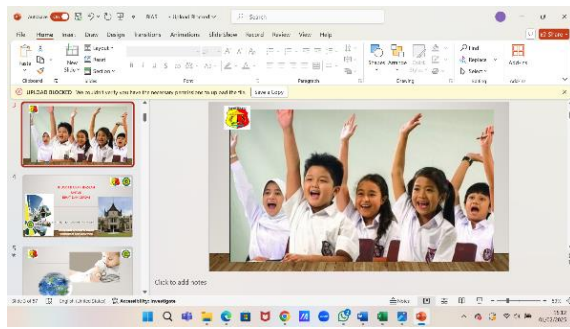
Search

File Home Insert Draw Design Transitions Animations Slide Show Record Review View Help

Share

Paste Layout Reset Section New Slide

Clipboard Slides Font Paragraph Drawing Editing

Shapes Arrange Quick Styles

Find Replace Select

UPLOAD BLOCKED We couldn't verify you have the necessary permissions to upload this file. Save a Copy

Click to add notes

Slide 1 of 57 English (United States) Accessibility: Investigate

Notes